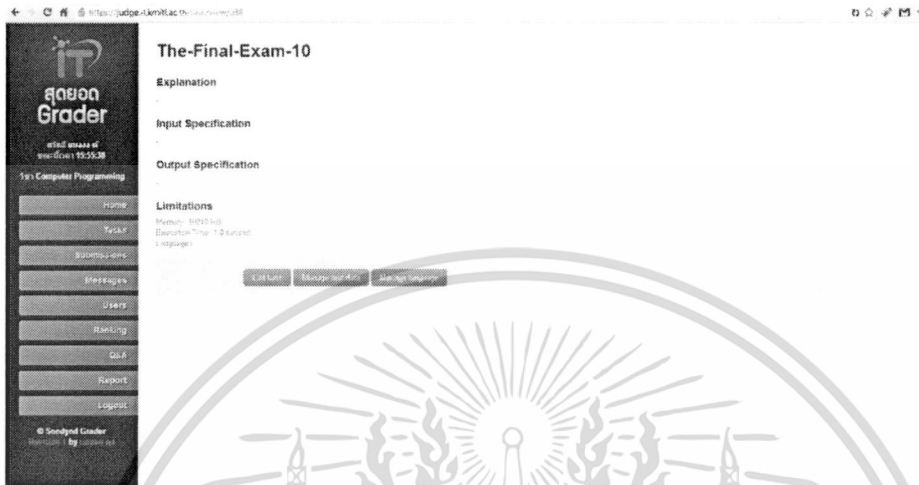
https://judge.it.kmitl.ac.th/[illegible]

iT
สุดยอด
Grader
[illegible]
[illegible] 15:55:38
1st Computer Programming

Home
Tasks
Submissions
Messages
Users
Ranking
Q&A
Report
Logout

© Sudyod Grader
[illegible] by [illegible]

The-Final-Exam-10

Explanation
-

Input Specification
-

Output Specification
-

Limitations
Memory: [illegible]
Execution Time: 1.0 second
Languages:

Edit task
Manage test files
Manage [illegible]